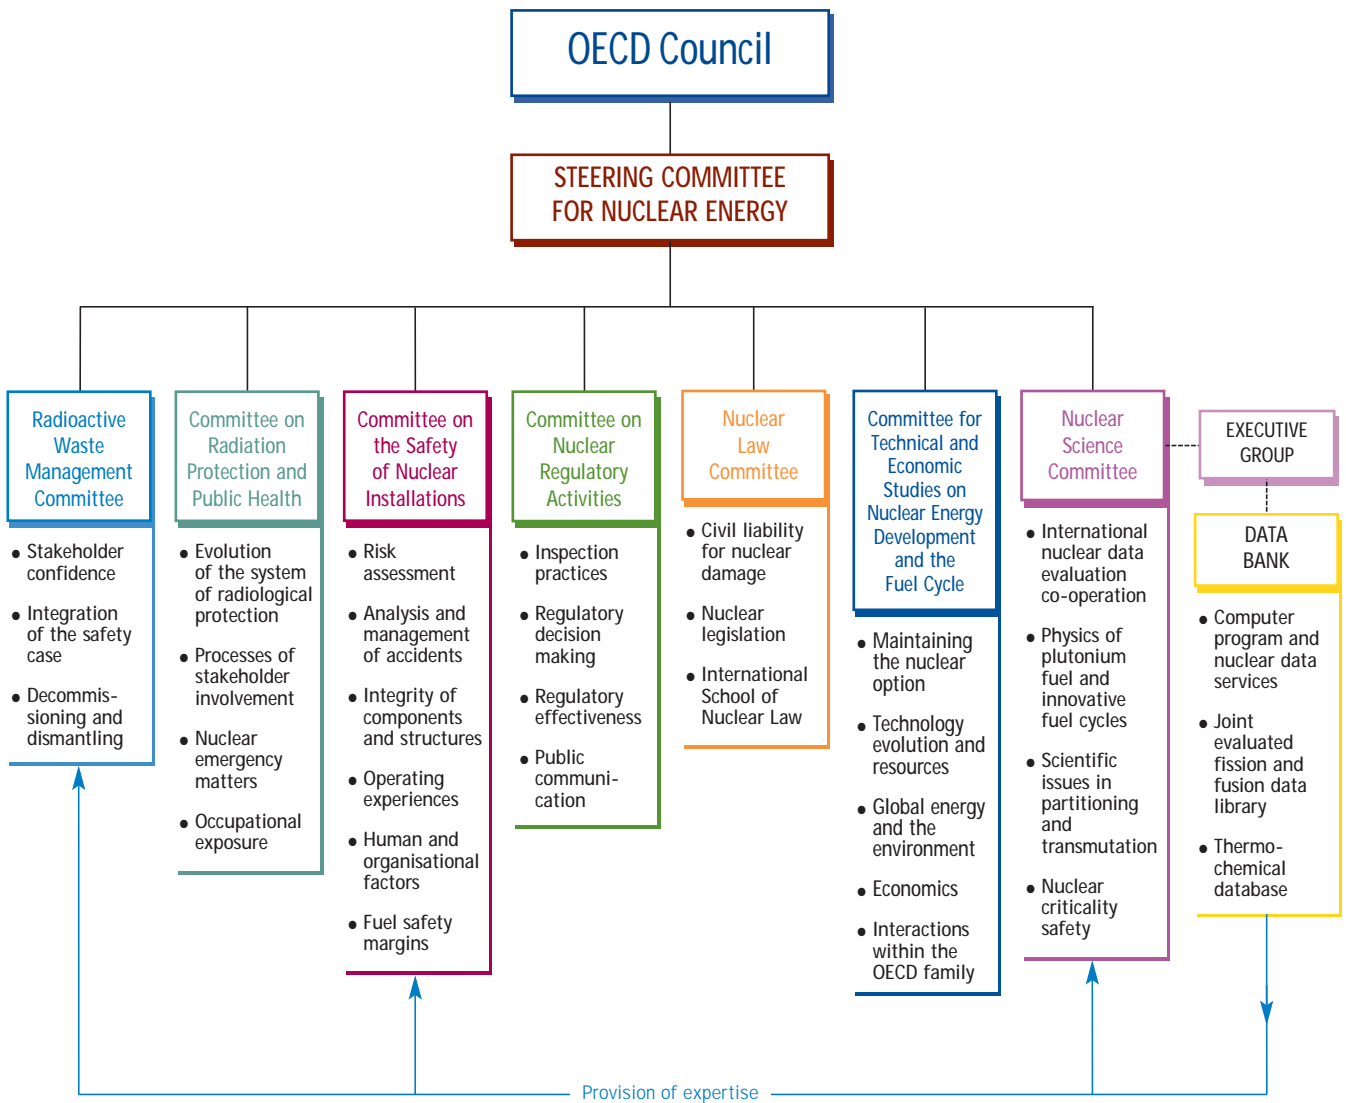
OECD Council

STEERING COMMITTEE FOR NUCLEAR ENERGY

Radioactive Waste Management Committee

- Stakeholder confidence
- Integration of the safety case
- Decommissioning and dismantling

Committee on Radiation Protection and Public Health

- Evolution of the system of radiological protection
- Processes of stakeholder involvement
- Nuclear emergency matters
- Occupational exposure

Committee on the Safety of Nuclear Installations

- Risk assessment
- Analysis and management of accidents
- Integrity of components and structures
- Operating experiences
- Human and organisational factors
- Fuel safety margins

Committee on Nuclear Regulatory Activities

- Inspection practices
- Regulatory decision making
- Regulatory effectiveness
- Public communication

Nuclear Law Committee

- Civil liability for nuclear damage
- Nuclear legislation
- International School of Nuclear Law

Committee for Technical and Economic Studies on Nuclear Energy Development and the Fuel Cycle

- Maintaining the nuclear option
- Technology evolution and resources
- Global energy and the environment
- Economics
- Interactions within the OECD family

Nuclear Science Committee

- International nuclear data evaluation co-operation
- Physics of plutonium fuel and innovative fuel cycles
- Scientific issues in partitioning and transmutation
- Nuclear criticality safety

EXECUTIVE GROUP

DATA BANK

- Computer program and nuclear data services
- Joint evaluated fission and fusion data library
- Thermochemical database

Provision of expertise